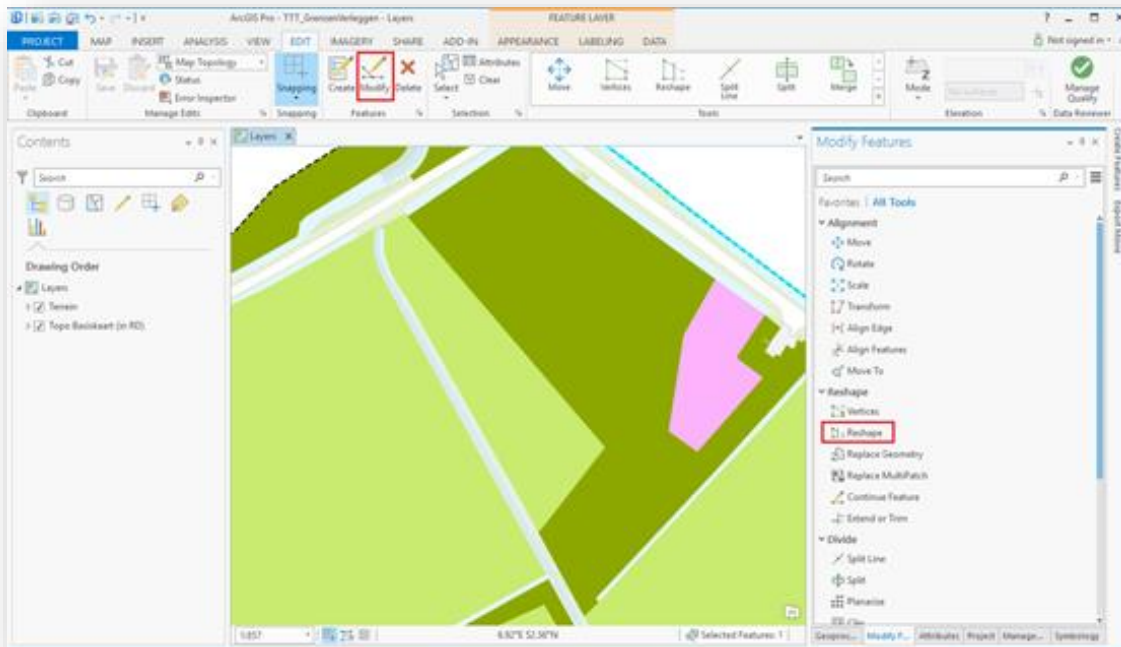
ArcGIS Pro - TTT_GrenzenVerleggen - Layers
FEATURE LAYER
? _ □ ×
PROJECT MAP INSERT ANALYSIS VIEW EDIT IMAGERY SHARE ADD-IN APPEARANCE LABELING DATA
Not signed in
Cut
Copy
Paste
Clipboard
Save Discard
Map Topology
Status
Error Inspector
Manage Edits
Snapping
Snapping
Create Modify Delete
Features
Select
Attributes
Clear
Selection
Move Vertices Reshape Split Line Split Merge
Tools
Mode
Elevation
Manage Quality
Data Reviewer
Contents
Search
Drawing Order
Layers
Terrein
Topo Basiskaart (in RD)
Layers
Modify Features
Search
Favorites | All Tools
Alignment
Move
Rotate
Scale
Transform
Align Edge
Align Features
Move To
Reshape
Vertices
Reshape
Replace Geometry
Replace MultiPatch
Continue Feature
Extend or Trim
Divide
Split Line
Split
Planarize
1:857
6.92°E 52.36°N
Selected Features: 1
Geoproc... Modify F... Attributes Project Manage... Symbology
Create Features Export Move